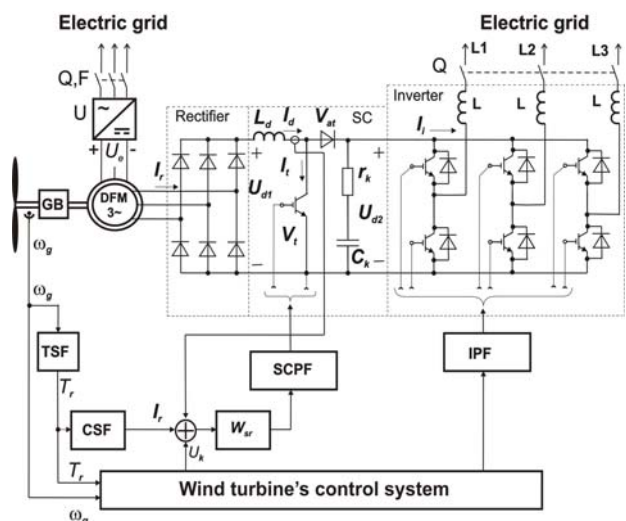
Electric grid

Electric grid

Q,F

U

$U_o$

+ -

L1

L2

L3

Q

Rectifier

$L_d$

$I_d$

$V_{at}$

SC

Inverter

$I_i$

L

L

L

$I_r$

$U_{d1}$

$I_t$

$r_k$

$U_{d2}$

$V_t$

$C_k$

GB

DFM 3~

$\omega_g$

$\omega_g$

TSF

$T_r$

CSF

$I_r$

$W_{sr}$

$U_k$

SCPF

IPF

$T_r$

Wind turbine's control system

$\omega_g$